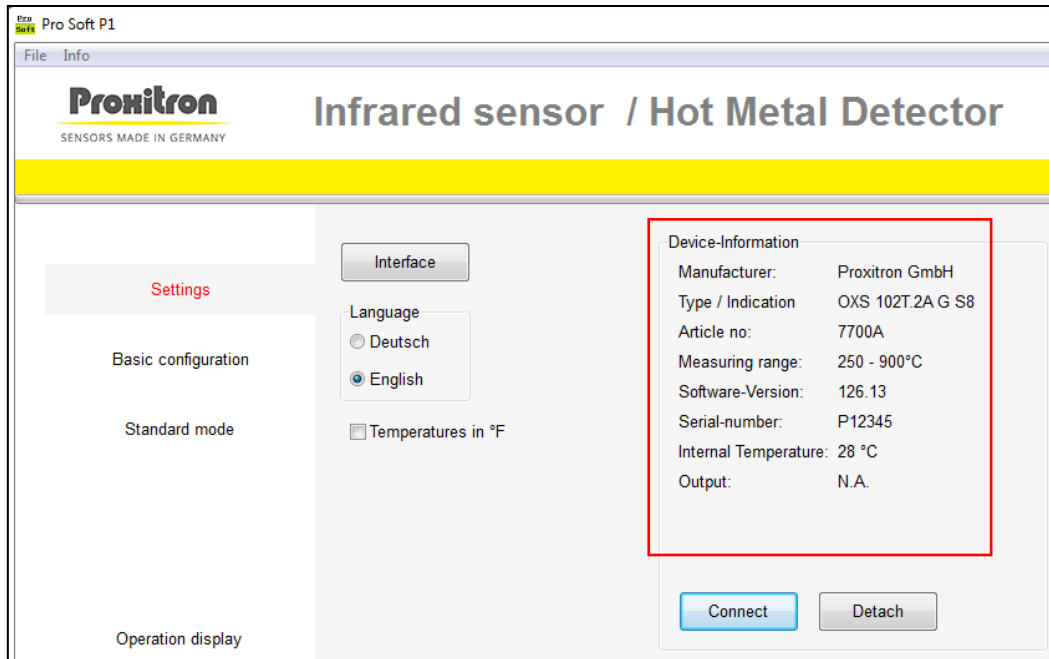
Pro Soft Pro Soft P1

File Info

Proxitron
SENSORS MADE IN GERMANY

Infrared sensor / Hot Metal Detector

Settings

Basic configuration

Standard mode

Operation display

Interface

Language
Deutsch
English

Temperatures in °F

Device-Information

| | |
|---|---|
| Manufacturer: | Proxitron GmbH |
| Type / Indication | OXS 102T.2A G S8 |
| Article no: | 7700A |
| Measuring range: | 250 - 900°C |
| Software-Version: | 126.13 |
| Serial-number: | P12345 |
| Internal Temperature: | 28 °C |
| Output: | N.A. |

Connect

Detach